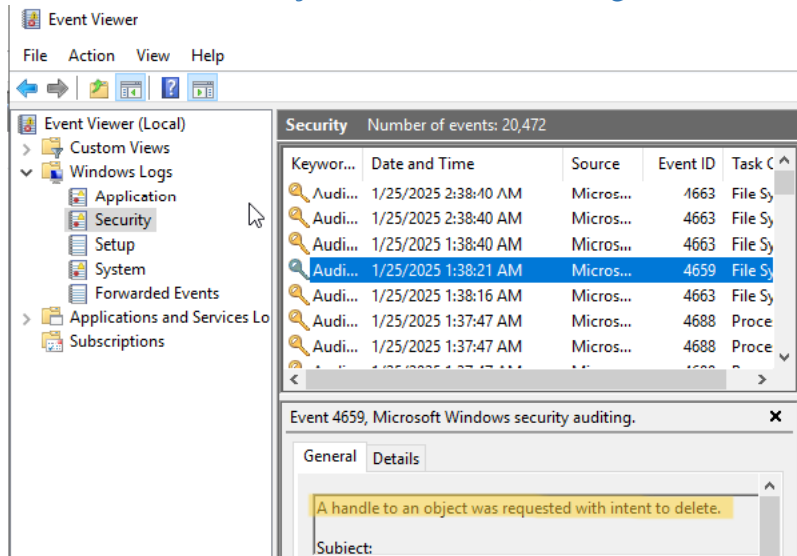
Event Viewer

File Action View Help

Event Viewer (Local)
Custom Views
Windows Logs
Application
Security
Setup
System
Forwarded Events
Applications and Services Lo
Subscriptions

Security Number of events: 20,472

| Keywor... | Date and Time | Source | Event ID | Task C |
|---|---|---|---|---|
| Audi... | 1/25/2025 2:38:40 AM | Micros... | 4663 | File Sy |
| Audi... | 1/25/2025 2:38:40 AM | Micros... | 4663 | File Sy |
| Audi... | 1/25/2025 1:38:40 AM | Micros... | 4663 | File Sy |
| Audi... | 1/25/2025 1:38:21 AM | Micros... | 4659 | File Sy |
| Audi... | 1/25/2025 1:38:16 AM | Micros... | 4663 | File Sy |
| Audi... | 1/25/2025 1:37:47 AM | Micros... | 4688 | Proce |
| Audi... | 1/25/2025 1:37:47 AM | Micros... | 4688 | Proce |

Event 4659, Microsoft Windows security auditing.

General Details

A handle to an object was requested with intent to delete.

Subject: